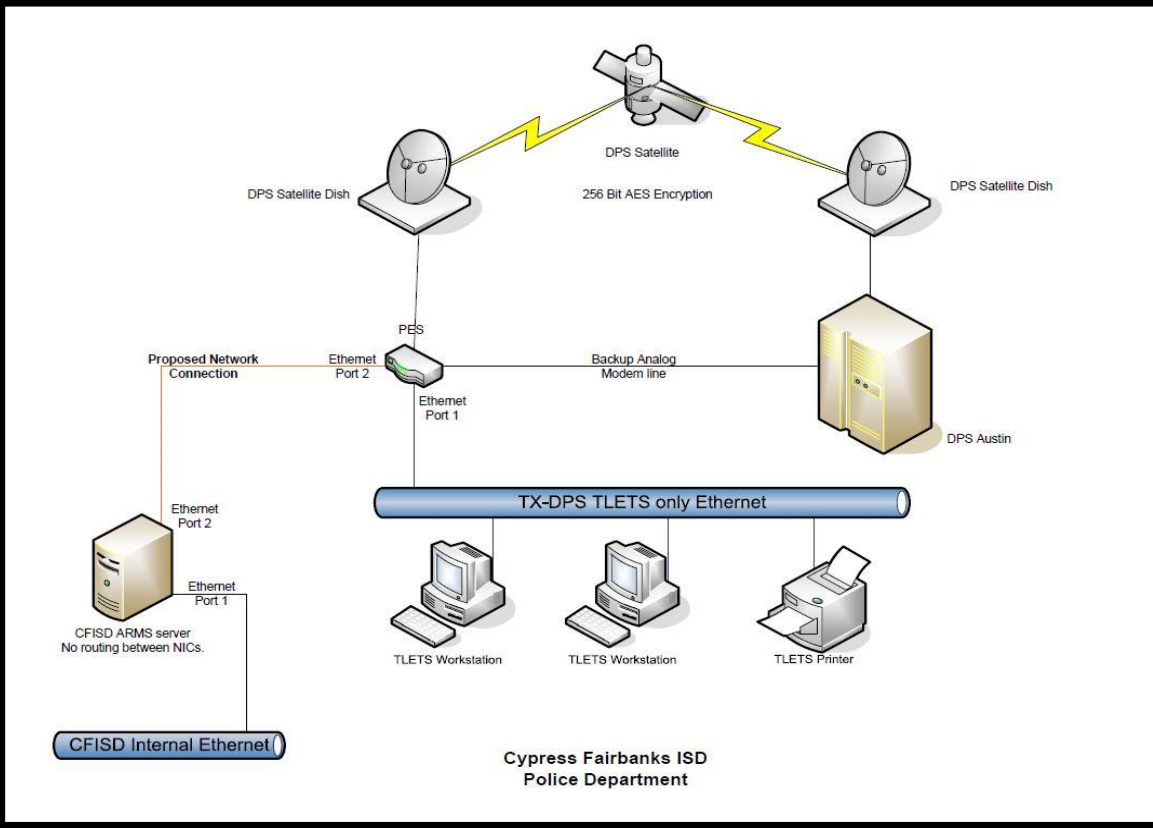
DPS Satellite

256 Bit AES Encryption

DPS Satellite Dish

DPS Satellite Dish

PES

Proposed Network Connection

Ethernet Port 2

Ethernet Port 1

Backup Analog Modem line

DPS Austin

TX-DPS TLETS only Ethernet

Ethernet Port 2

Ethernet Port 1

CFISD ARMS server
No routing between NICs.

TLETS Workstation

TLETS Workstation

TLETS Printer

CFISD Internal Ethernet

Cypress Fairbanks ISD
Police Department